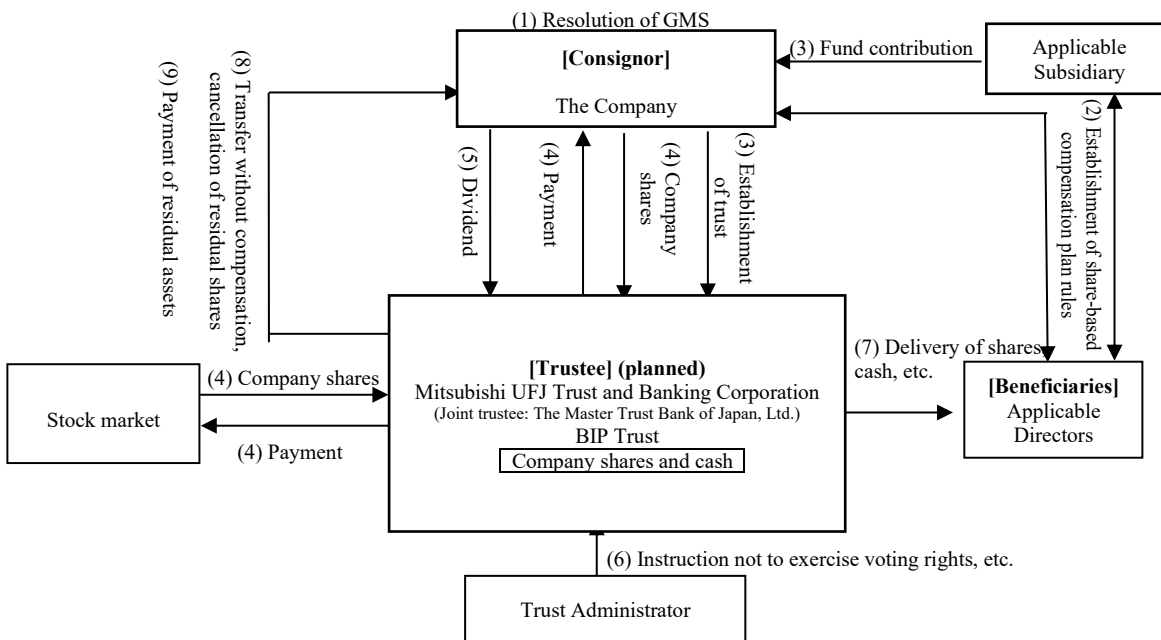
(1) Resolution of GMS

[Consignor]

The Company

(3) Fund contribution

Applicable Subsidiary

(9) Payment of residual assets

(8) Transfer without compensation, cancellation of residual shares

(5) Dividend

(4) Payment

(4) Company shares

(3) Establishment of trust

(2) Establishment of share-based compensation plan rules

Stock market

(4) Company shares

(4) Payment

[Trustee] (planned)
Mitsubishi UFJ Trust and Banking Corporation
(Joint trustee: The Master Trust Bank of Japan, Ltd.)
BIP Trust
Company shares and cash

(7) Delivery of shares cash, etc.

[Beneficiaries]
Applicable Directors

(6) Instruction not to exercise voting rights, etc.

Trust Administrator